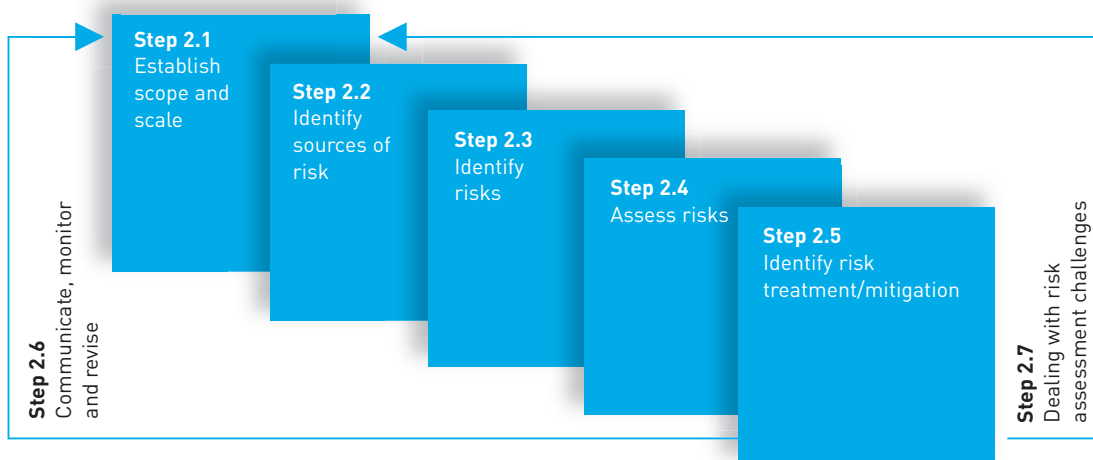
**Step 2.1**
Establish scope and scale

**Step 2.2**
Identify sources of risk

**Step 2.3**
Identify risks

**Step 2.4**
Assess risks

**Step 2.5**
Identify risk treatment/mitigation

**Step 2.6**
Communicate, monitor and revise

**Step 2.7**
Dealing with risk assessment challenges